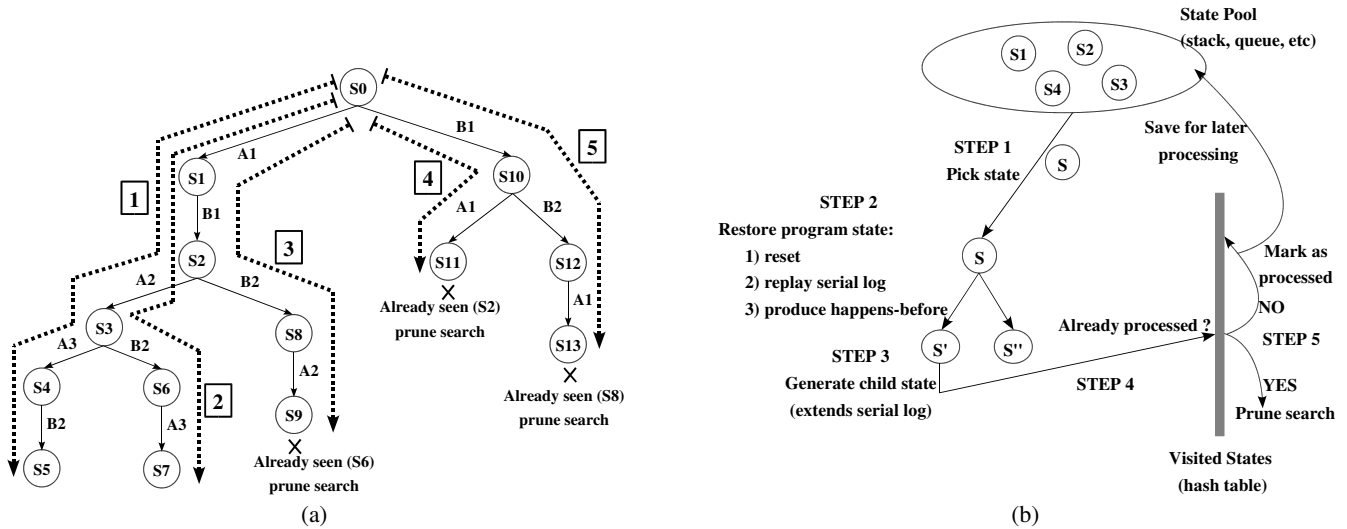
S0
A1
B1
1
5
S1
4
S10
B1
A1
B2
3
S2
S11
S12
Already seen (S2) prune search
A2
B2
A1
S3
S8
S13
A3
B2
A2
S4
S6
2
Already seen (S8) prune search
B2
A3
S9
S5
S7
Already seen (S6) prune search
(a)

State Pool (stack, queue, etc)
S1
S2
S4
S3
STEP 1 Pick state
S
Save for later processing
STEP 2
Restore program state:
1) reset
2) replay serial log
3) produce happens-before
S
Mark as processed
NO
Already processed ?
S'
S''
STEP 5
STEP 3
Generate child state (extends serial log)
STEP 4
YES
Prune search
Visited States (hash table)
(b)